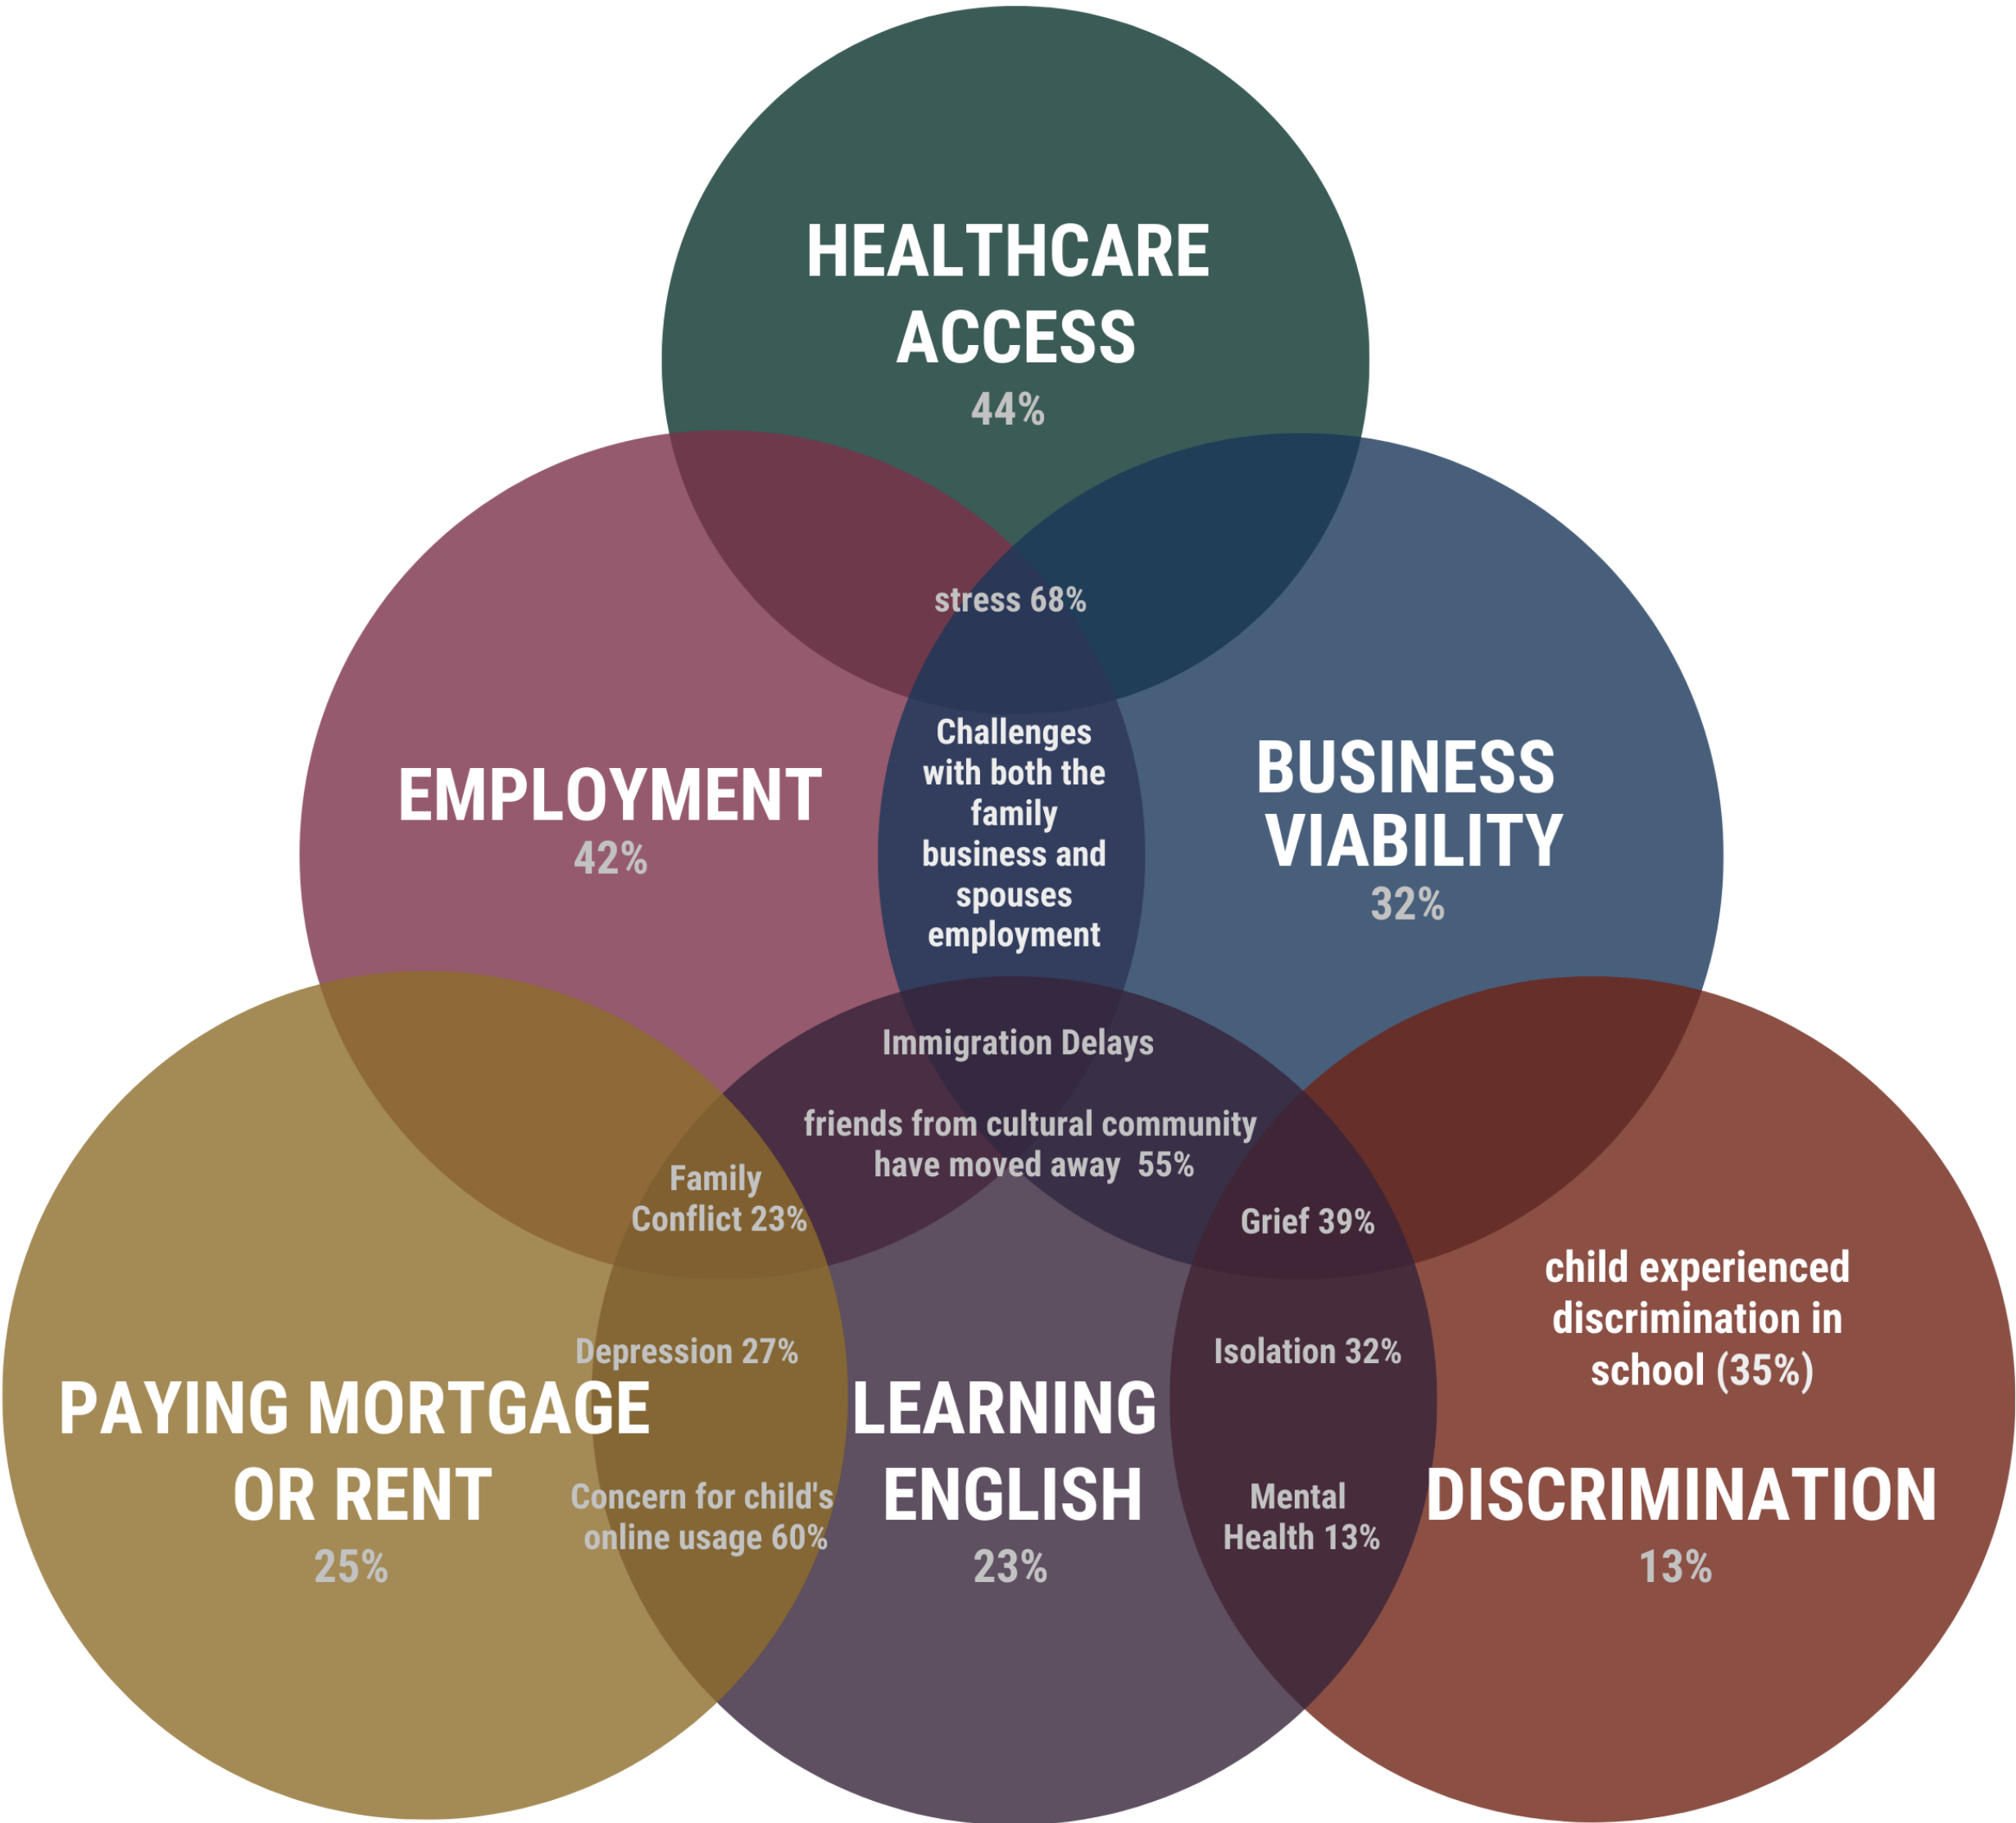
HEALTHCARE ACCESS
44%

stress 68%

EMPLOYMENT
42%

Challenges with both the family business and spouses employment

BUSINESS VIABILITY
32%

Immigration Delays

friends from cultural community have moved away 55%

Family Conflict 23%

Grief 39%

child experienced discrimination in school (35%)

Depression 27%

Isolation 32%

PAYING MORTGAGE OR RENT
25%

LEARNING ENGLISH
23%

Concern for child's online usage 60%

Mental Health 13%

DISCRIMINATION
13%